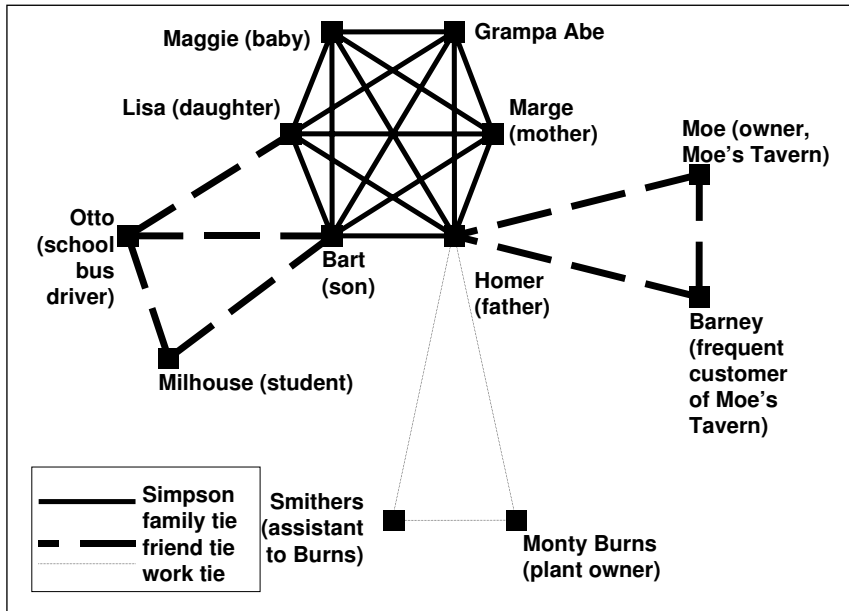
Maggie (baby)

Grampa Abe

Lisa (daughter)

Marge (mother)

Moe (owner, Moe's Tavern)

Otto (school bus driver)

Bart (son)

Homer (father)

Barney (frequent customer of Moe's Tavern)

Milhouse (student)

Simpson family tie
friend tie
work tie

Smithers (assistant to Burns)

Monty Burns (plant owner)